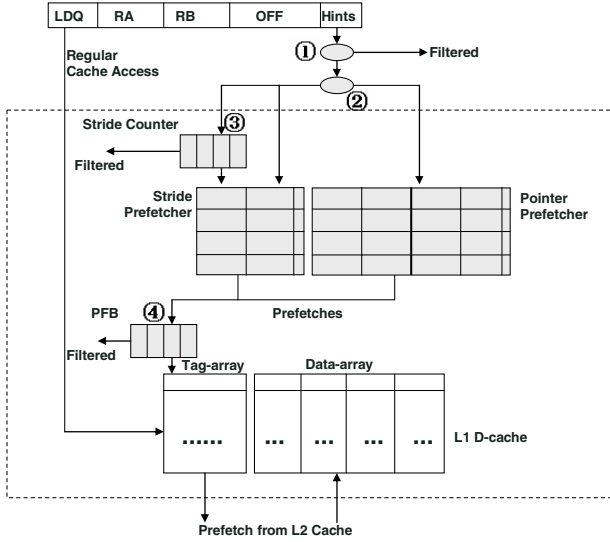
| LDQ | RA | RB | OFF | Hints |
|---|---|---|---|---|

Regular Cache Access

①

Filtered

②

Stride Counter ③

Filtered

Stride Prefetcher

Pointer Prefetcher

PFB ④

Prefetches

Filtered

Tag-array

Data-array

......

...

...

...

...

L1 D-cache

Prefetch from L2 Cache